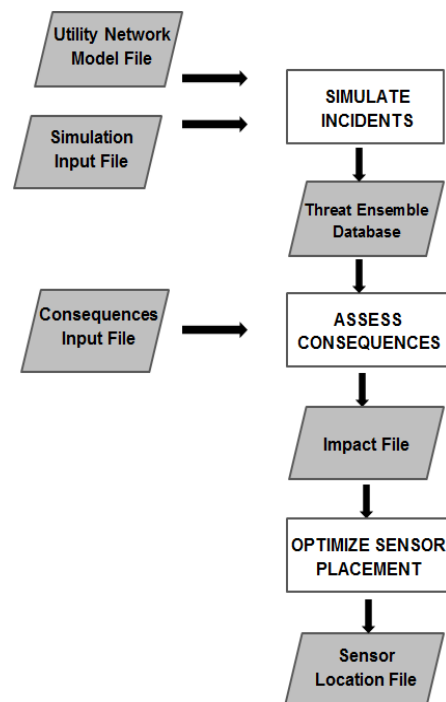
Utility Network Model File

Simulation Input File

SIMULATE INCIDENTS

Threat Ensemble Database

Consequences Input File

ASSESS CONSEQUENCES

Impact File

OPTIMIZE SENSOR PLACEMENT

Sensor Location File